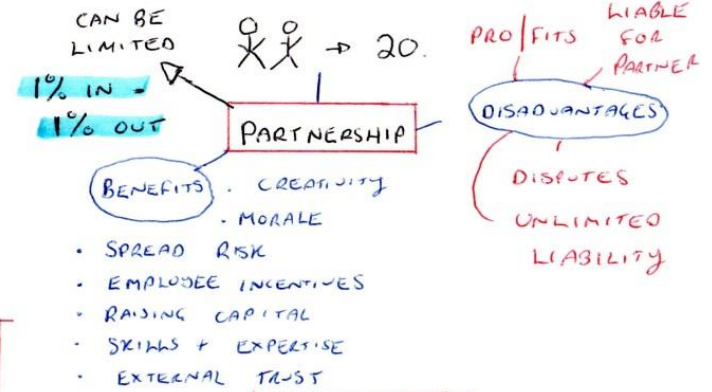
CAN BE LIMITED

$\rightarrow$ 20.

1% IN - 1% OUT

PARTNERSHIP

PRO | FITS

LIABLE FOR PARTNER

DISADVANTAGES

DISPUTES

UNLIMITED LIABILITY

BENEFITS

· CREATIVITY

· MORALE

· SPREAD RISK

· EMPLOYEE INCENTIVES

· RAISING CAPITAL

· SKILLS + EXPERTISE

· EXTERNAL TRUST